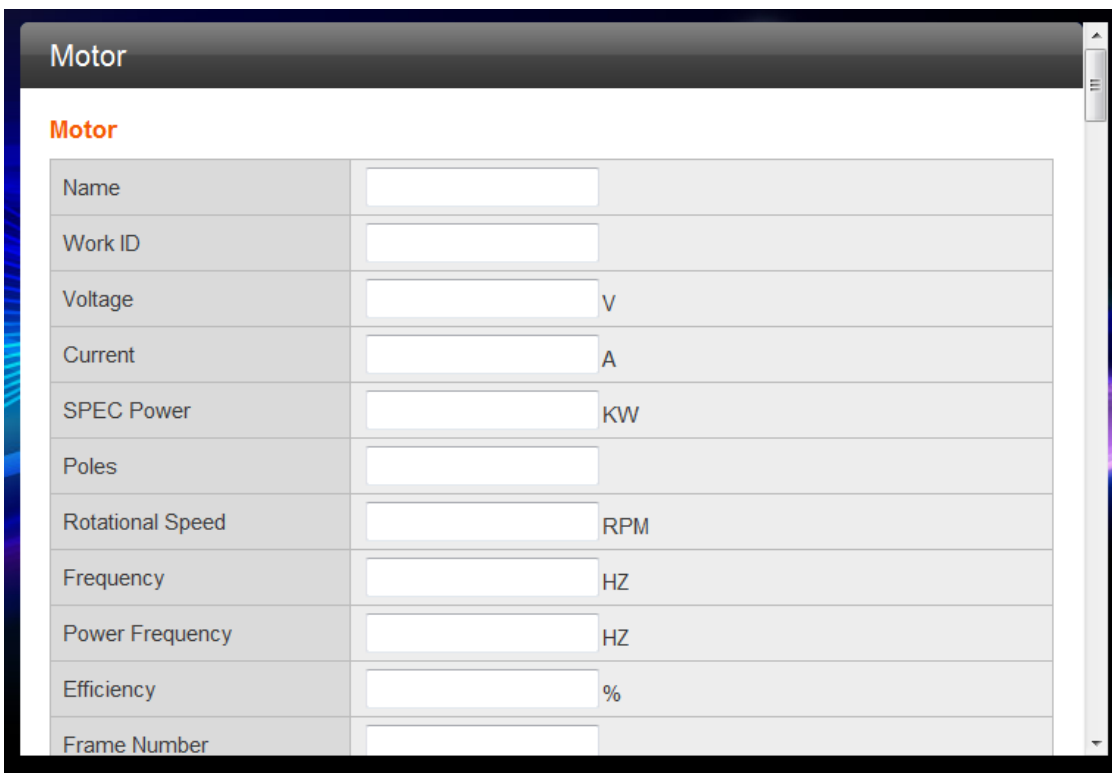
Motor

Motor

| | |
|---|---|
| Name | |
| Work ID | |
| Voltage | V |
| Current | A |
| SPEC Power | KW |
| Poles | |
| Rotational Speed | RPM |
| Frequency | HZ |
| Power Frequency | HZ |
| Efficiency | % |
| Frame Number | |